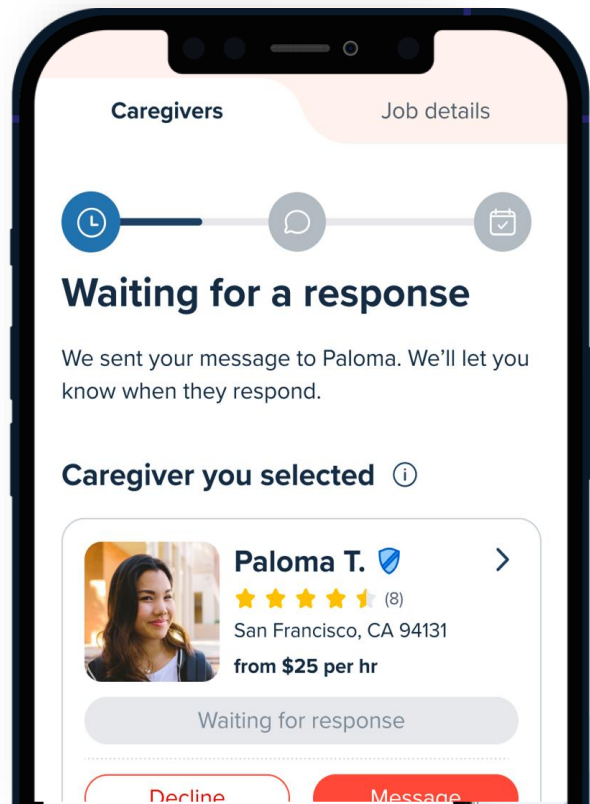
Caregivers

Job details

Waiting for a response

We sent your message to Paloma. We'll let you know when they respond.

Caregiver you selected

Paloma T.

(8)

San Francisco, CA 94131

from $25 per hr

Waiting for response

Decline

Message